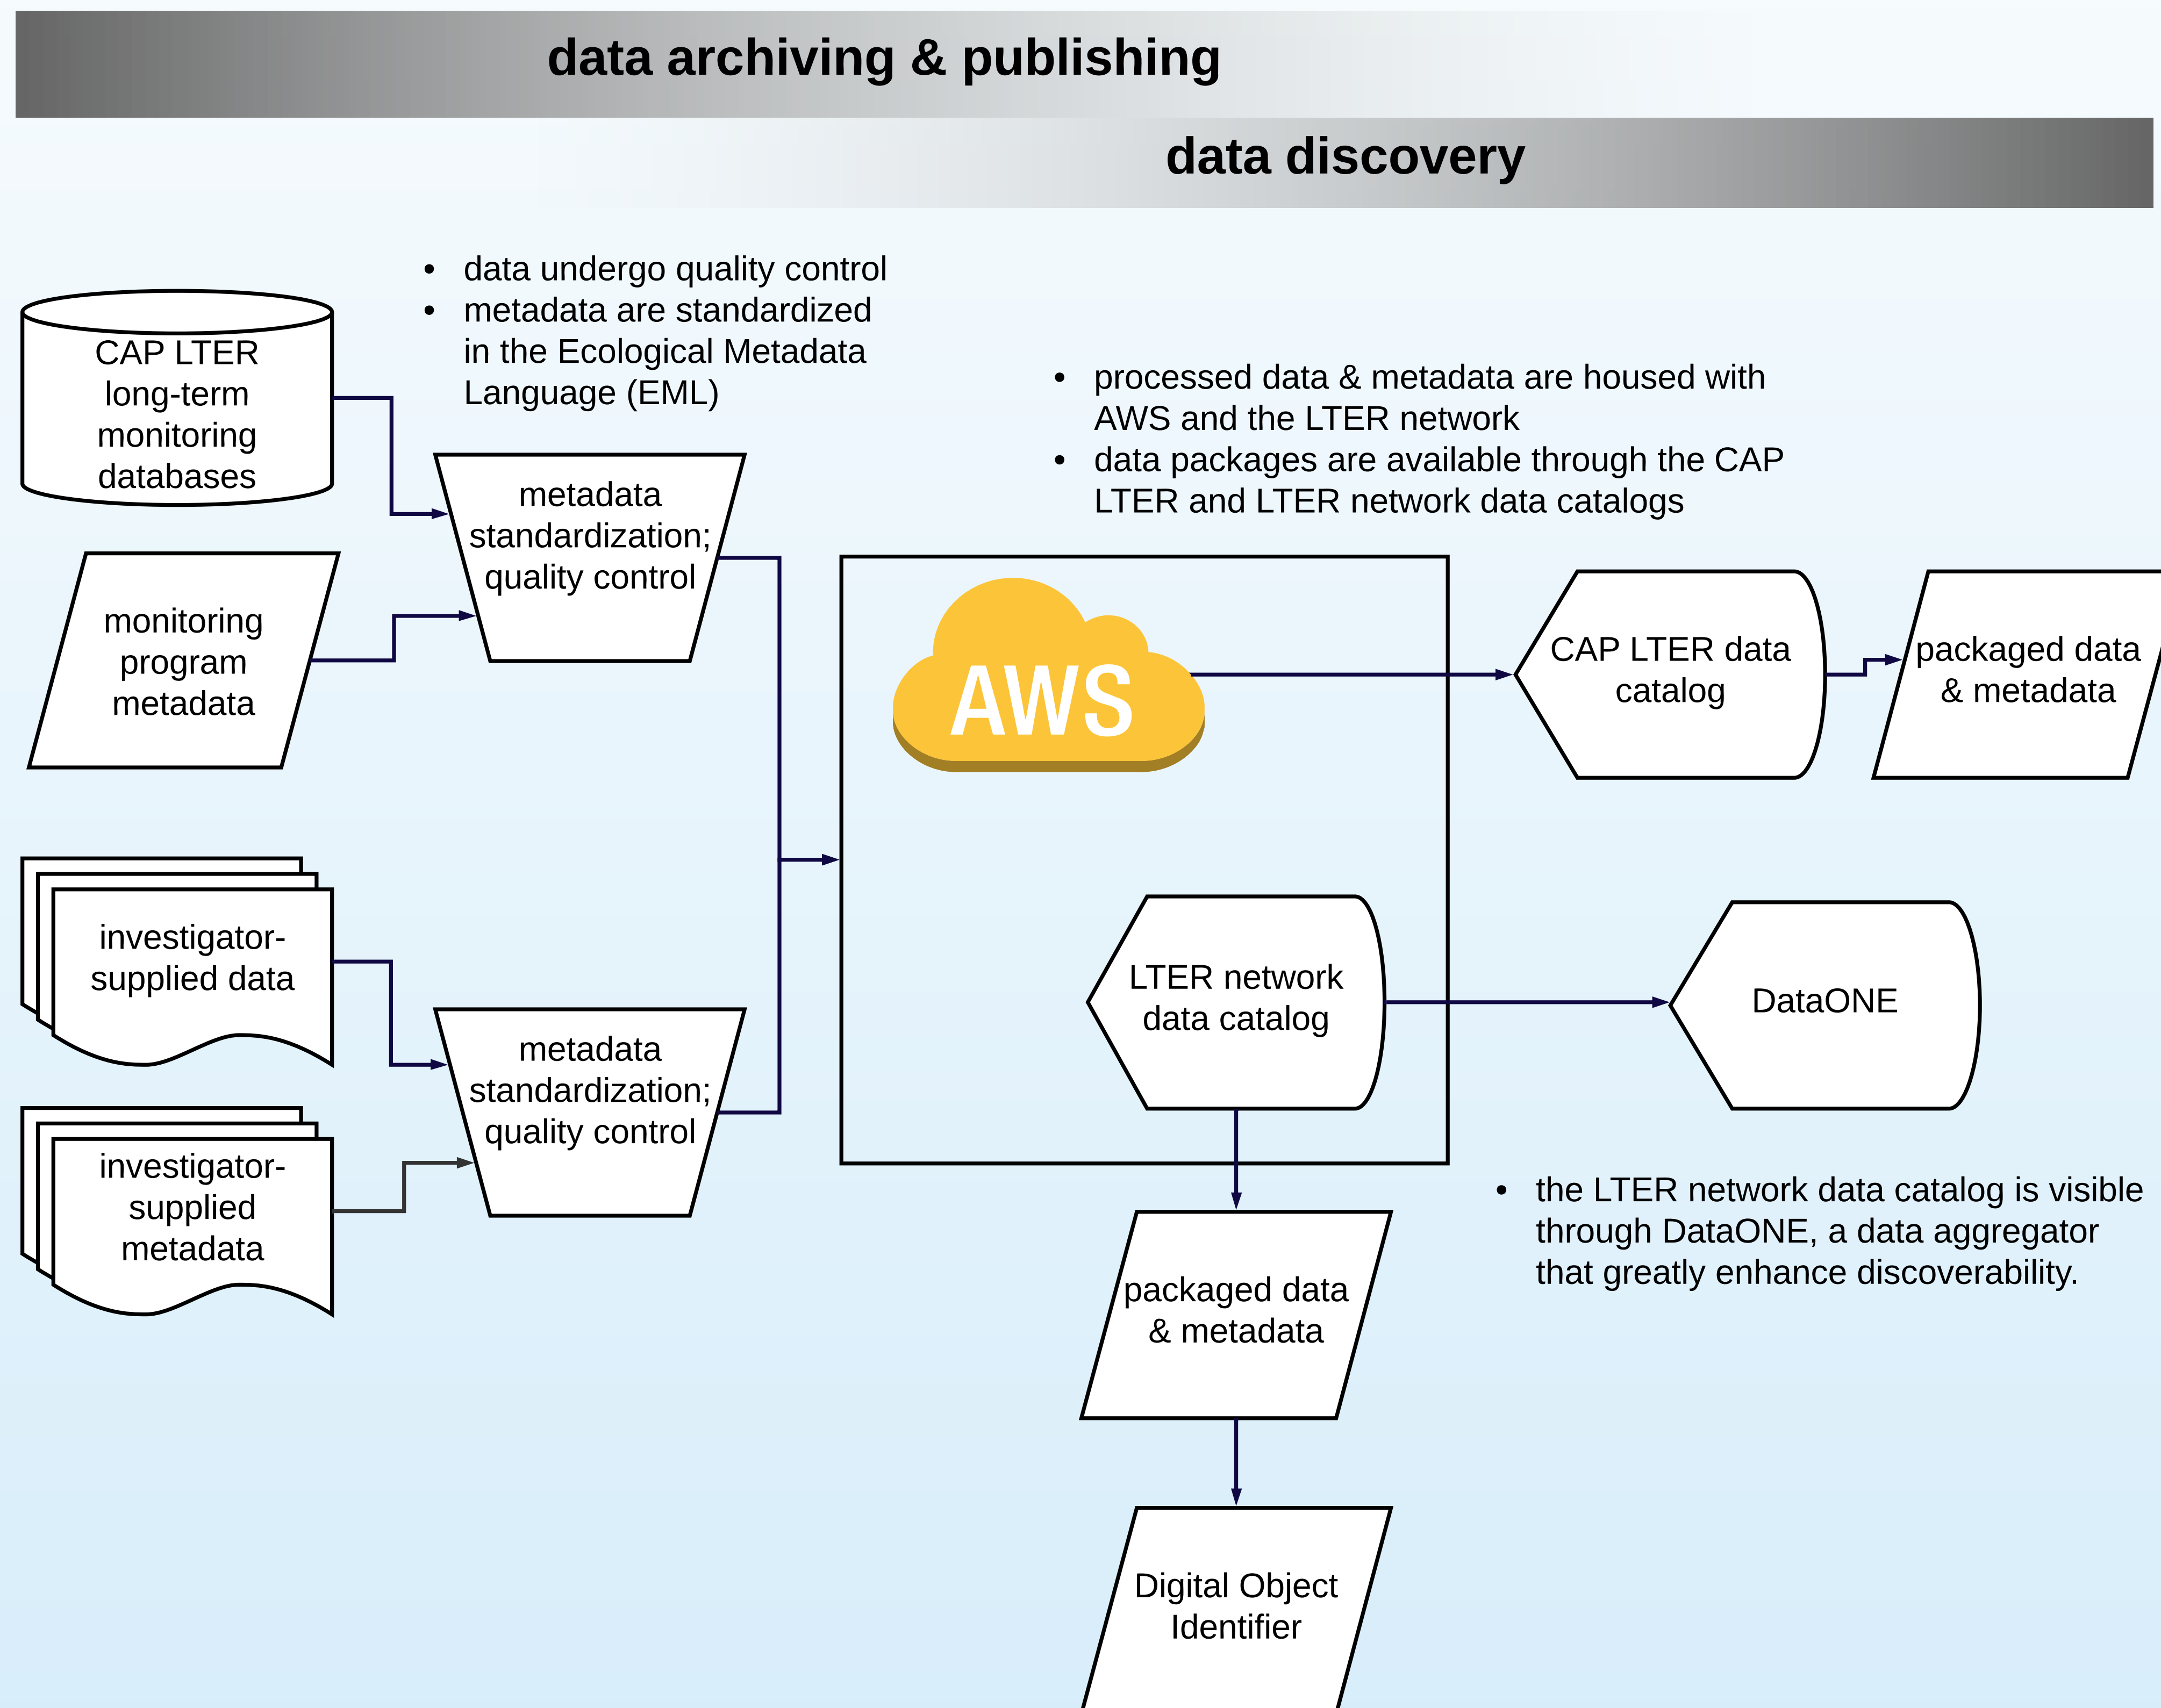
data archiving & publishing

data discovery

• data undergo quality control
• metadata are standardized in the Ecological Metadata Language (EML)

CAP LTER long-term monitoring databases

metadata standardization; quality control

monitoring program metadata

• processed data & metadata are housed with AWS and the LTER network
• data packages are available through the CAP LTER and LTER network data catalogs

AWS

CAP LTER data catalog

packaged data & metadata

investigator-supplied data

metadata standardization; quality control

investigator-supplied metadata

LTER network data catalog

DataONE

• the LTER network data catalog is visible through DataONE, a data aggregator that greatly enhance discoverability.

packaged data & metadata

Digital Object Identifier